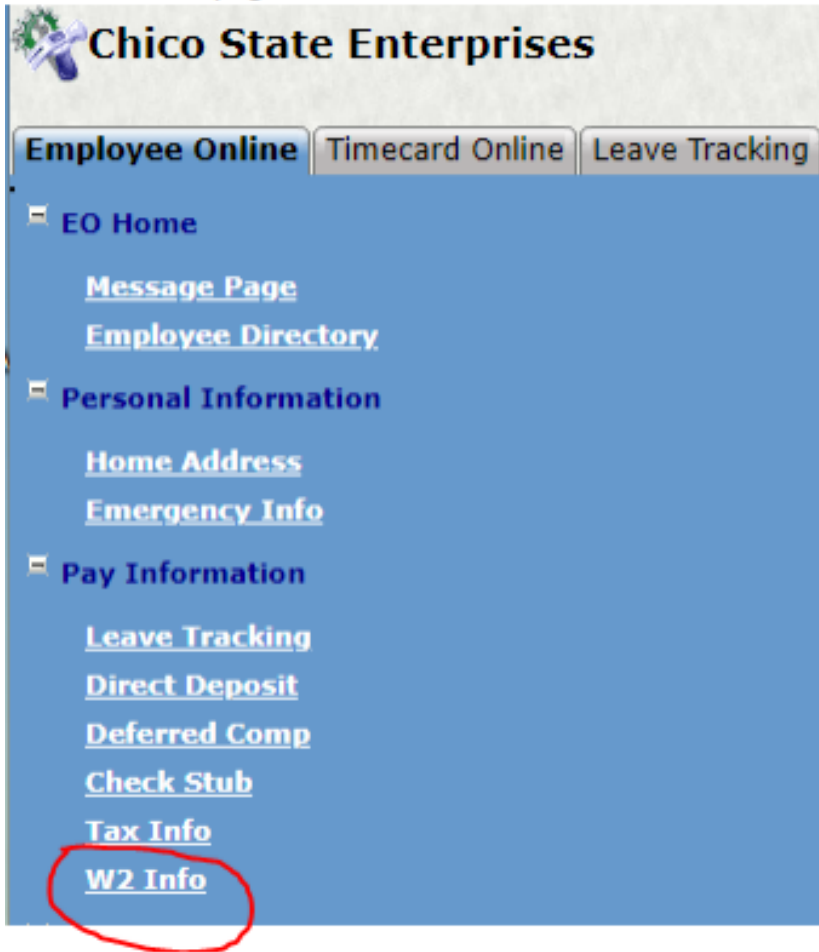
Chico State Enterprises

Employee Online | Timecard Online | Leave Tracking

EO Home

Message Page
Employee Directory

Personal Information

Home Address
Emergency Info

Pay Information

Leave Tracking
Direct Deposit
Deferred Comp
Check Stub
Tax Info
W2 Info